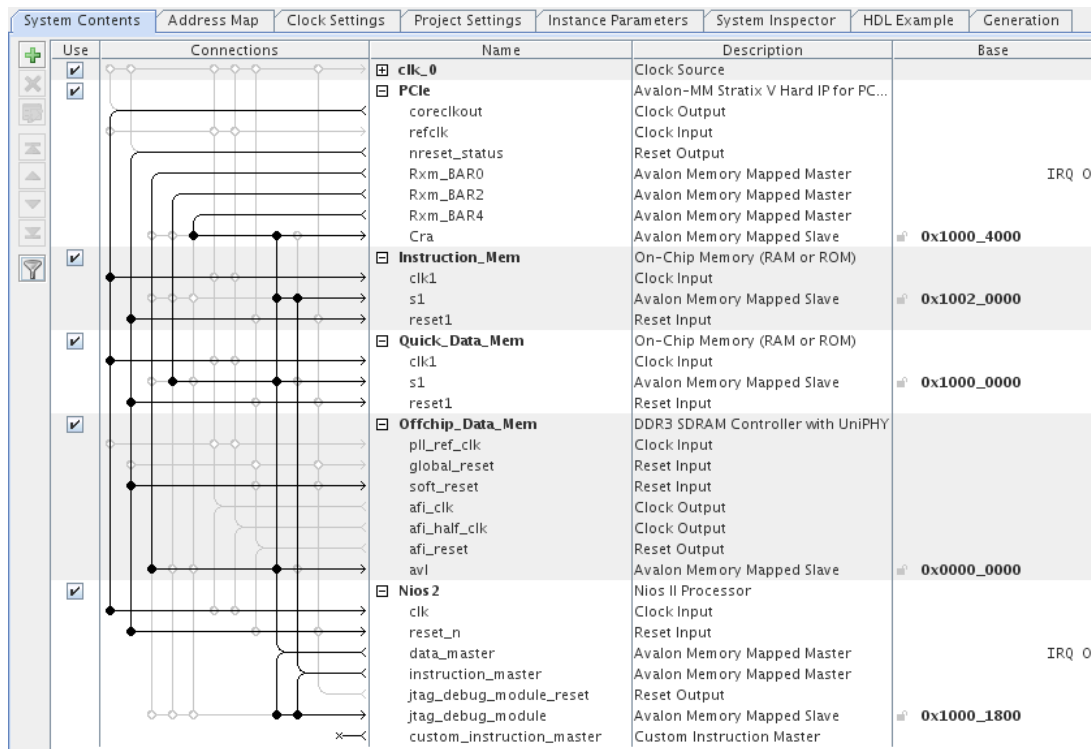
System Contents | Address Map | Clock Settings | Project Settings | Instance Parameters | System Inspector | HDL Example | Generation

| Use | Connections | Name | Description | Base |
|---|---|---|---|---|
| ✓ | | ⊞ clk_0 | Clock Source | |
| ✓ | | ⊟ PCIe | Avalon-MM Stratix V Hard IP for PC... | |
| | | coreclkout | Clock Output | |
| | | refclk | Clock Input | |
| | | nreset_status | Reset Output | |
| | | Rxm_BAR0 | Avalon Memory Mapped Master | IRQ 0 |
| | | Rxm_BAR2 | Avalon Memory Mapped Master | |
| | | Rxm_BAR4 | Avalon Memory Mapped Master | |
| | | Cra | Avalon Memory Mapped Slave | 0x1000_4000 |
| ✓ | | ⊟ Instruction_Mem | On-Chip Memory (RAM or ROM) | |
| | | clk1 | Clock Input | |
| | | s1 | Avalon Memory Mapped Slave | 0x1002_0000 |
| | | reset1 | Reset Input | |
| ✓ | | ⊟ Quick_Data_Mem | On-Chip Memory (RAM or ROM) | |
| | | clk1 | Clock Input | |
| | | s1 | Avalon Memory Mapped Slave | 0x1000_0000 |
| | | reset1 | Reset Input | |
| ✓ | | ⊟ Offchip_Data_Mem | DDR3 SDRAM Controller with UniPHY | |
| | | pll_ref_clk | Clock Input | |
| | | global_reset | Reset Input | |
| | | soft_reset | Reset Input | |
| | | afi_clk | Clock Output | |
| | | afi_half_clk | Clock Output | |
| | | afi_reset | Reset Output | |
| | | avl | Avalon Memory Mapped Slave | 0x0000_0000 |
| ✓ | | ⊟ Nios 2 | Nios II Processor | |
| | | clk | Clock Input | |
| | | reset_n | Reset Input | |
| | | data_master | Avalon Memory Mapped Master | IRQ 0 |
| | | instruction_master | Avalon Memory Mapped Master | |
| | | jtag_debug_module_reset | Reset Output | |
| | | jtag_debug_module | Avalon Memory Mapped Slave | 0x1000_1800 |
| | | custom_instruction_master | Custom Instruction Master | |